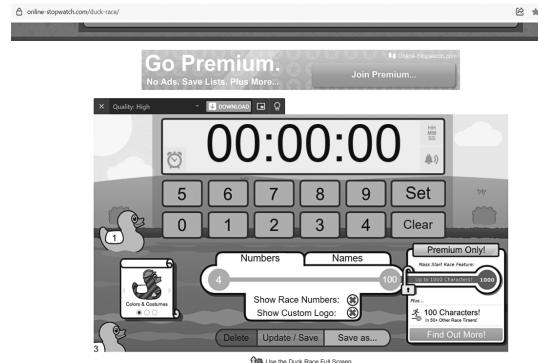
online-stopwatch.com/duck-race/

Go Premium.
No Ads. Save Lists. Plus More...
Online-Stopwatch.com
Join Premium...

Quality: High
DOWNLOAD

00:00:00
HH
MM
SS

5 6 7 8 9 Set
0 1 2 3 4 Clear

1

Colors & Costumes

Numbers
Names
4
100
Show Race Numbers:
Show Custom Logo:

Premium Only!
Mass Start Race Feature:
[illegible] to 1000 Characters!
1000
Plus...
100 Characters!
in 50+ Other Race Timers!
Find Out More!

Delete
Update / Save
Save as...

3

Use the Duck Race Full Screen